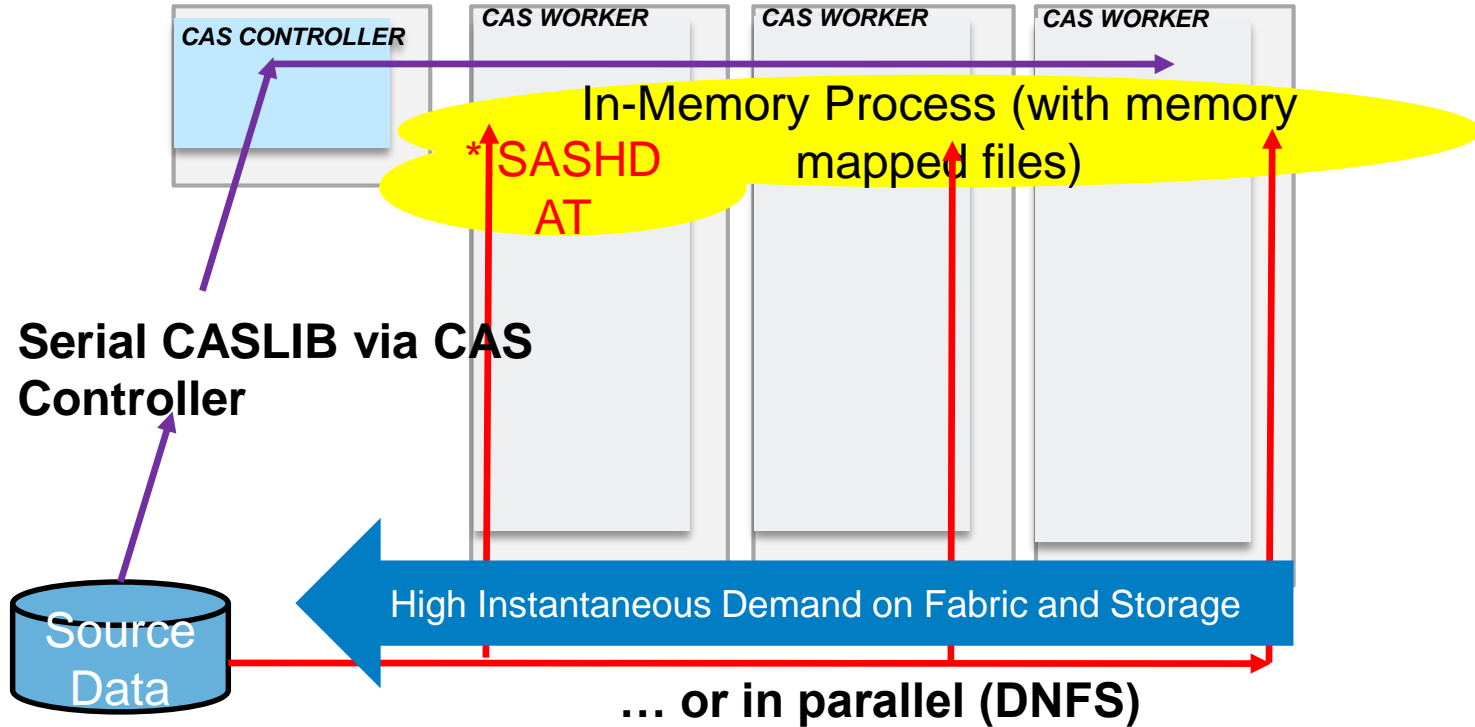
CAS CONTROLLER

CAS WORKER

CAS WORKER

CAS WORKER

In-Memory Process (with memory mapped files)

*SASHDAT

Serial CASLIB via CAS Controller

High Instantaneous Demand on Fabric and Storage

Source Data

… or in parallel (DNFS)